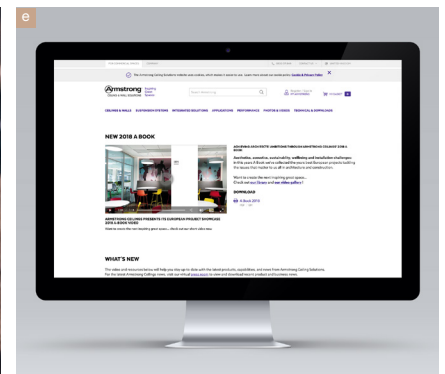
e

Armstrong

CEILINGS & WALLS SUSPENSION SYSTEMS INTEGRATED SOLUTIONS APPLICATIONS PERFORMANCE PHOTOS & VIDEOS TECHNICAL & DOWNLOADS

NEW 2018 A BOOK

ARMSTRONG CEILINGS PRESENTS ITS EUROPEAN PROJECT SHOWCASE 2018 A BOOK VIDEO

DOWNLOAD

WHAT'S NEW